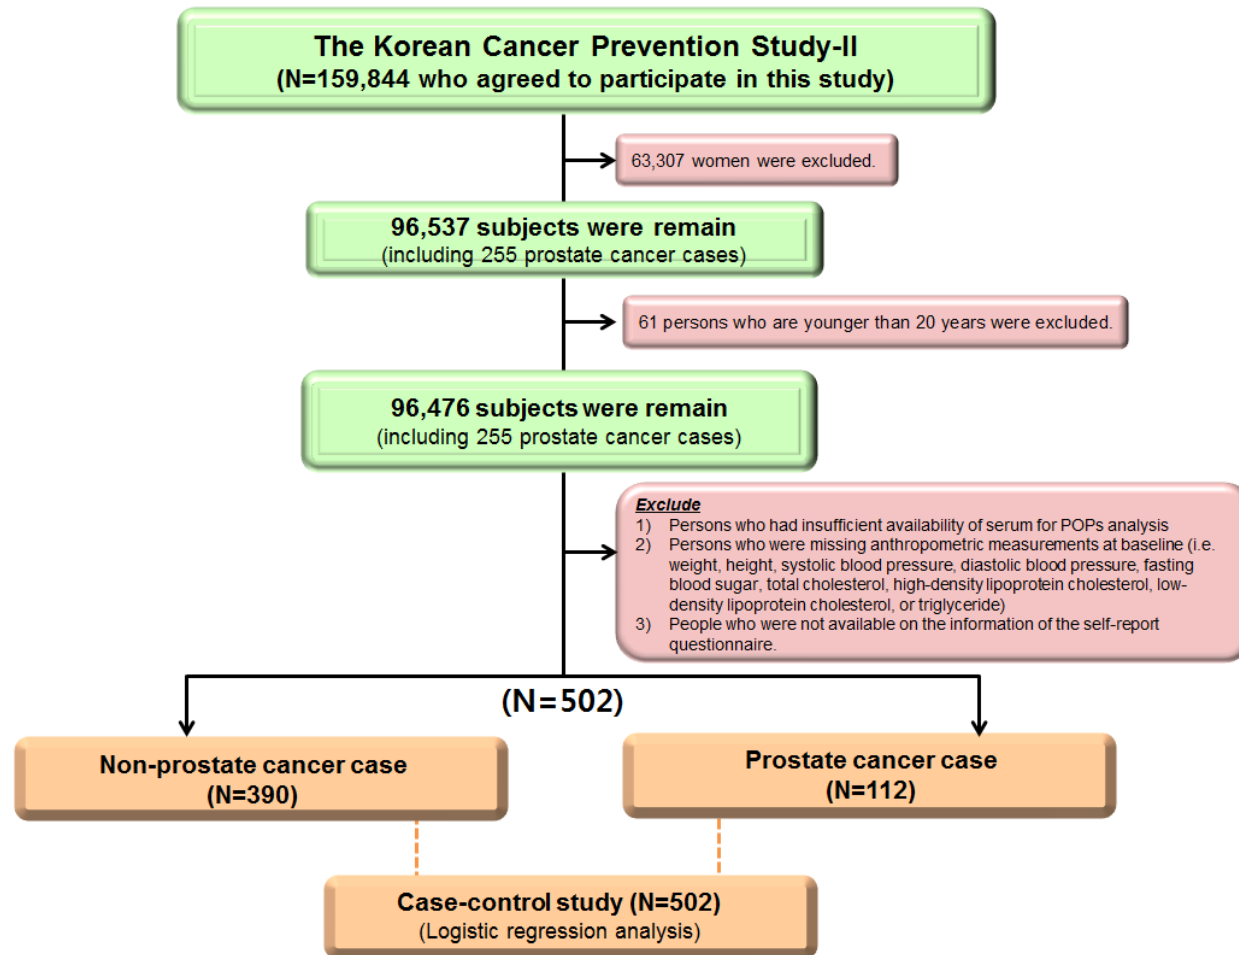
The Korean Cancer Prevention Study-II
(N=159,844 who agreed to participate in this study)

63,307 women were excluded.

96,537 subjects were remain
(including 255 prostate cancer cases)

61 persons who are younger than 20 years were excluded.

96,476 subjects were remain
(including 255 prostate cancer cases)

Exclude
1) Persons who had insufficient availability of serum for POPs analysis
2) Persons who were missing anthropometric measurements at baseline (i.e. weight, height, systolic blood pressure, diastolic blood pressure, fasting blood sugar, total cholesterol, high-density lipoprotein cholesterol, low-density lipoprotein cholesterol, or triglyceride)
3) People who were not available on the information of the self-report questionnaire.

(N=502)

Non-prostate cancer case
(N=390)

Prostate cancer case
(N=112)

Case-control study (N=502)
(Logistic regression analysis)